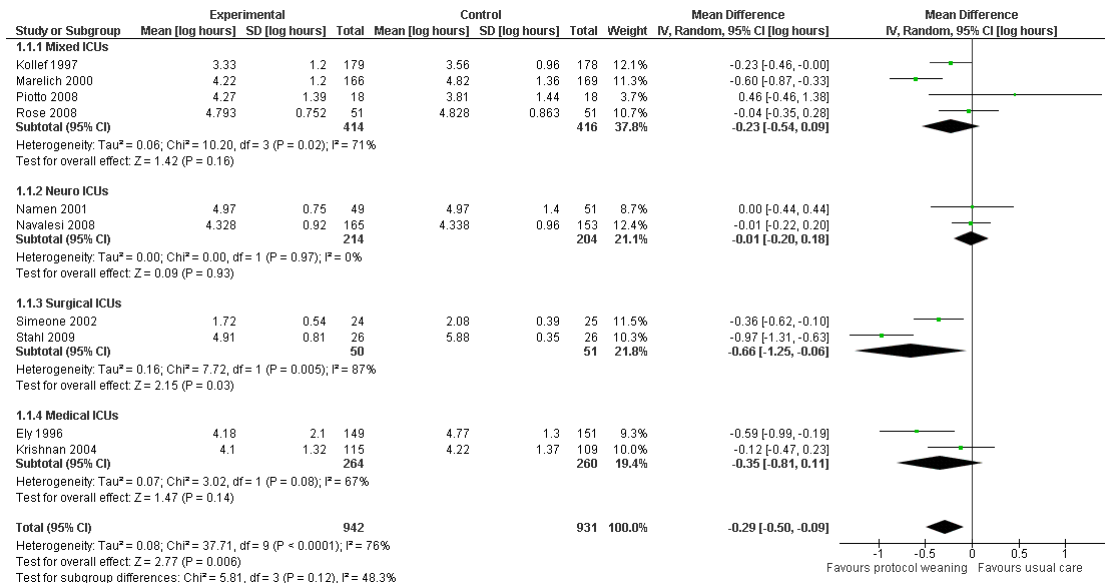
| Study or Subgroup | Experimental Mean [log hours] | Experimental SD [log hours] | Experimental Total | Control Mean [log hours] | Control SD [log hours] | Control Total | Weight | Mean Difference IV, Random, 95% CI [log hours] |
|---|---|---|---|---|---|---|---|---|
| **1.1.1 Mixed ICUs** | | | | | | | | |
| Kollef 1997 | 3.33 | 1.2 | 179 | 3.56 | 0.96 | 178 | 12.1% | -0.23 [-0.46, -0.00] |
| Marelich 2000 | 4.22 | 1.2 | 166 | 4.82 | 1.36 | 169 | 11.3% | -0.60 [-0.87, -0.33] |
| Piotto 2008 | 4.27 | 1.39 | 18 | 3.81 | 1.44 | 18 | 3.7% | 0.46 [-0.46, 1.38] |
| Rose 2008 | 4.793 | 0.752 | 51 | 4.828 | 0.863 | 51 | 10.7% | -0.04 [-0.35, 0.28] |
| **Subtotal (95% CI)** | | | **414** | | | **416** | **37.8%** | **-0.23 [-0.54, 0.09]** |
| Heterogeneity: Tau² = 0.06; Chi² = 10.20, df = 3 (P = 0.02); I² = 71% | | | | | | | | |
| Test for overall effect: Z = 1.42 (P = 0.16) | | | | | | | | |
| **1.1.2 Neuro ICUs** | | | | | | | | |
| Namen 2001 | 4.97 | 0.75 | 49 | 4.97 | 1.4 | 51 | 8.7% | 0.00 [-0.44, 0.44] |
| Navalesi 2008 | 4.328 | 0.92 | 165 | 4.338 | 0.96 | 153 | 12.4% | -0.01 [-0.22, 0.20] |
| **Subtotal (95% CI)** | | | **214** | | | **204** | **21.1%** | **-0.01 [-0.20, 0.18]** |
| Heterogeneity: Tau² = 0.00; Chi² = 0.00, df = 1 (P = 0.97); I² = 0% | | | | | | | | |
| Test for overall effect: Z = 0.09 (P = 0.93) | | | | | | | | |
| **1.1.3 Surgical ICUs** | | | | | | | | |
| Simeone 2002 | 1.72 | 0.54 | 24 | 2.08 | 0.39 | 25 | 11.5% | -0.36 [-0.62, -0.10] |
| Stahl 2009 | 4.91 | 0.81 | 26 | 5.88 | 0.35 | 26 | 10.3% | -0.97 [-1.31, -0.63] |
| **Subtotal (95% CI)** | | | **50** | | | **51** | **21.8%** | **-0.66 [-1.25, -0.06]** |
| Heterogeneity: Tau² = 0.16; Chi² = 7.72, df = 1 (P = 0.005); I² = 87% | | | | | | | | |
| Test for overall effect: Z = 2.15 (P = 0.03) | | | | | | | | |
| **1.1.4 Medical ICUs** | | | | | | | | |
| Ely 1996 | 4.18 | 2.1 | 149 | 4.77 | 1.3 | 151 | 9.3% | -0.59 [-0.99, -0.19] |
| Krishnan 2004 | 4.1 | 1.32 | 115 | 4.22 | 1.37 | 109 | 10.0% | -0.12 [-0.47, 0.23] |
| **Subtotal (95% CI)** | | | **264** | | | **260** | **19.4%** | **-0.35 [-0.81, 0.11]** |
| Heterogeneity: Tau² = 0.07; Chi² = 3.02, df = 1 (P = 0.08); I² = 67% | | | | | | | | |
| Test for overall effect: Z = 1.47 (P = 0.14) | | | | | | | | |
| **Total (95% CI)** | | | **942** | | | **931** | **100.0%** | **-0.29 [-0.50, -0.09]** |

Heterogeneity: Tau² = 0.08; Chi² = 37.71, df = 9 (P < 0.0001); I² = 76%
Test for overall effect: Z = 2.77 (P = 0.006)
Test for subgroup differences: Chi² = 5.81, df = 3 (P = 0.12), I² = 48.3%

Mean Difference
IV, Random, 95% CI [log hours]

-1 -0.5 0 0.5 1
Favours protocol weaning Favours usual care